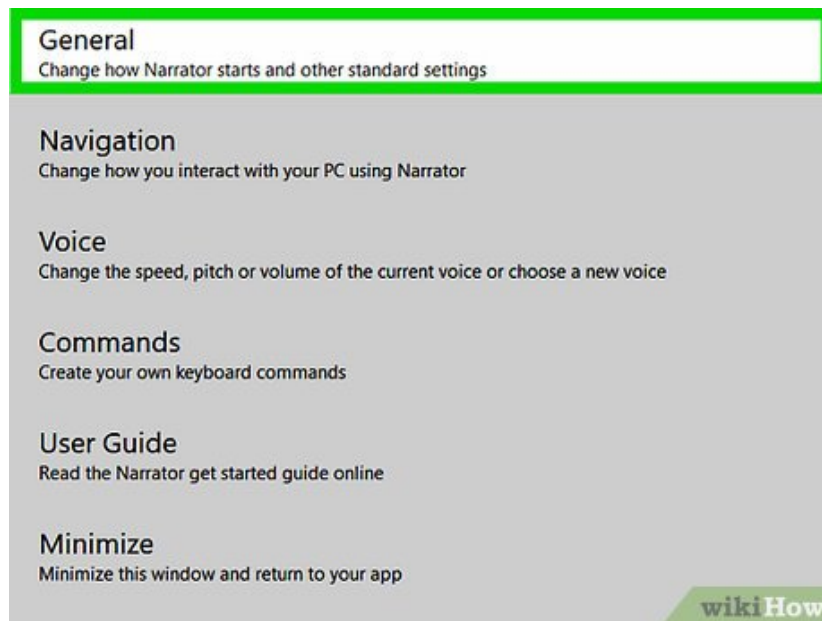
General
Change how Narrator starts and other standard settings

Navigation
Change how you interact with your PC using Narrator

Voice
Change the speed, pitch or volume of the current voice or choose a new voice

Commands
Create your own keyboard commands

User Guide
Read the Narrator get started guide online

Minimize
Minimize this window and return to your app

wikiHow